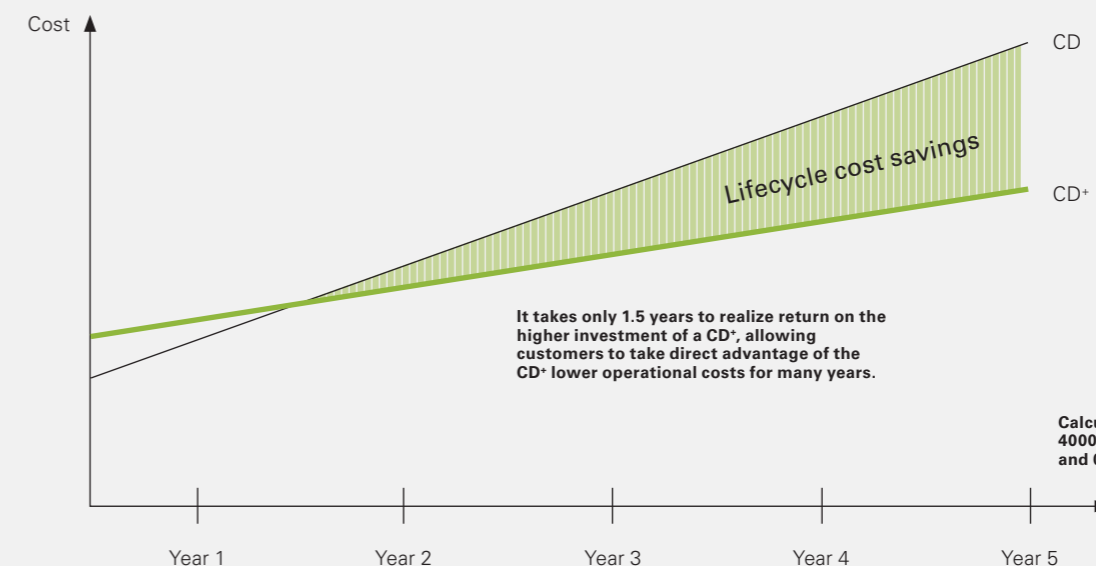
Cost

CD

Lifecycle cost savings

CD⁺

It takes only 1.5 years to realize return on the higher investment of a CD⁺, allowing customers to take direct advantage of the CD⁺ lower operational costs for many years.

Calcu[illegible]
4000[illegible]
and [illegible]

Year 1
Year 2
Year 3
Year 4
Year 5